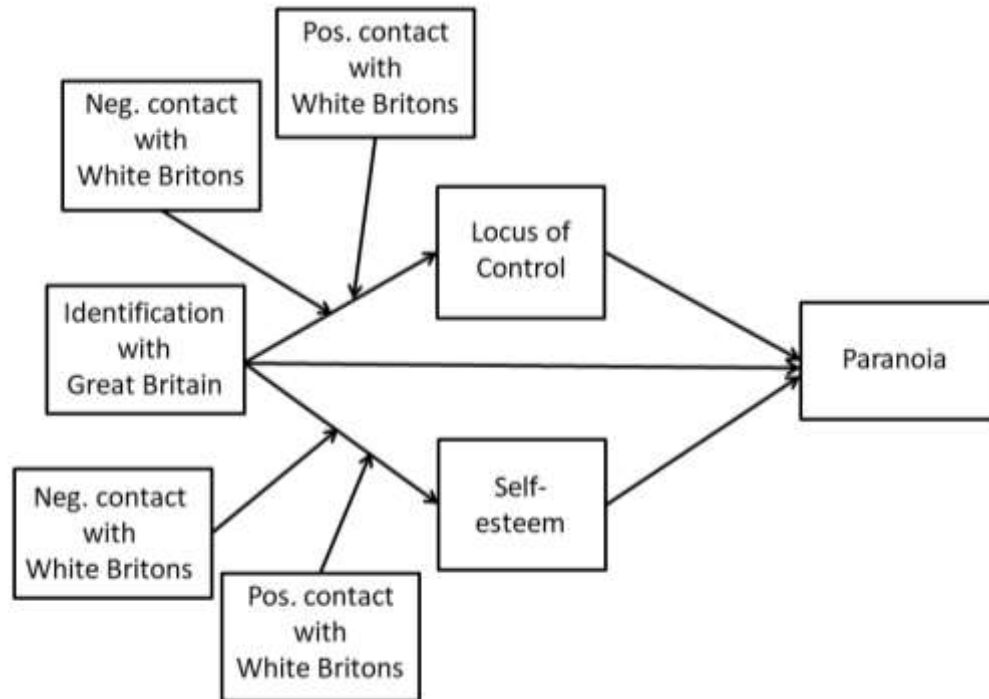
Pos. contact with White Britons

Neg. contact with White Britons

Locus of Control

Identification with Great Britain

Paranoia

Self-esteem

Neg. contact with White Britons

Pos. contact with White Britons